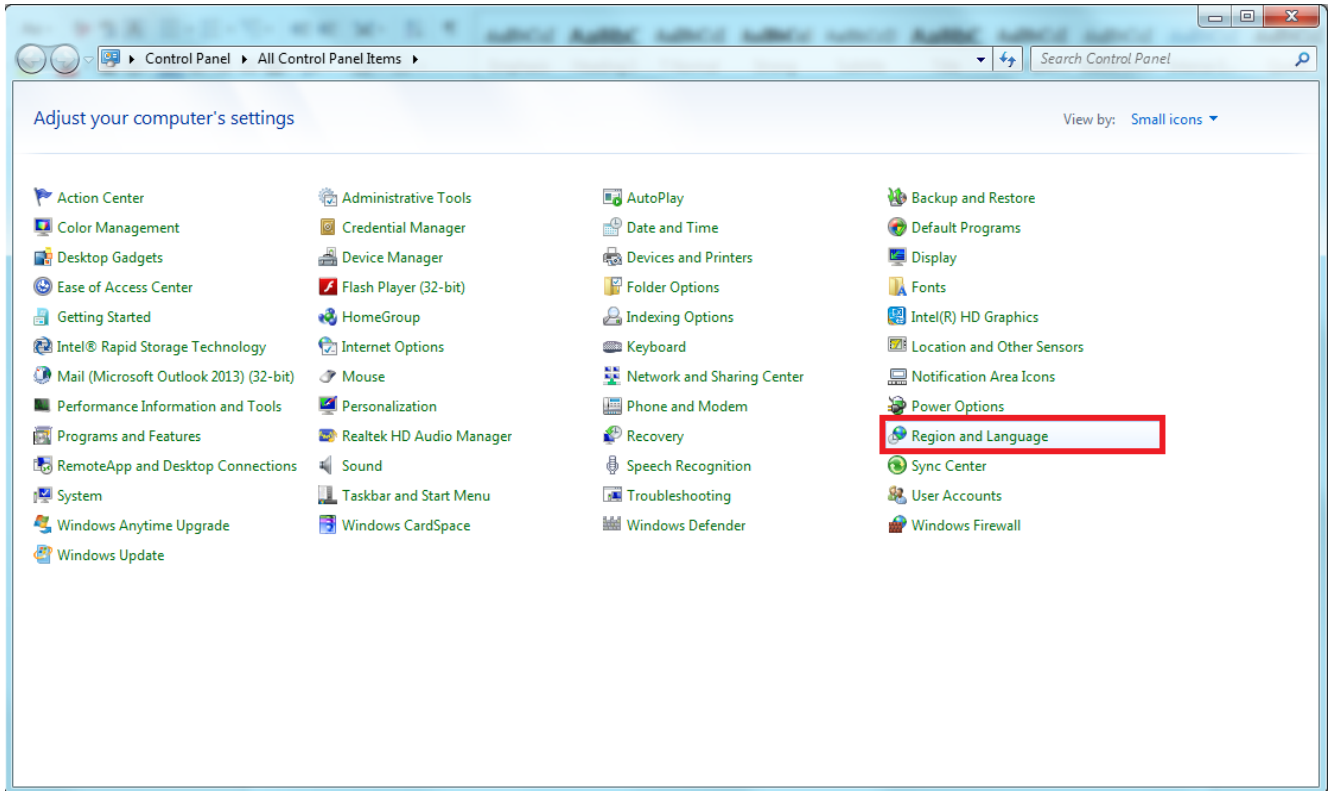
Control Panel ▸ All Control Panel Items ▸

Search Control Panel

Adjust your computer's settings

View by: Small icons

Action Center
Color Management
Desktop Gadgets
Ease of Access Center
Getting Started
Intel® Rapid Storage Technology
Mail (Microsoft Outlook 2013) (32-bit)
Performance Information and Tools
Programs and Features
RemoteApp and Desktop Connections
System
Windows Anytime Upgrade
Windows Update

Administrative Tools
Credential Manager
Device Manager
Flash Player (32-bit)
HomeGroup
Internet Options
Mouse
Personalization
Realtek HD Audio Manager
Sound
Taskbar and Start Menu
Windows CardSpace

AutoPlay
Date and Time
Devices and Printers
Folder Options
Indexing Options
Keyboard
Network and Sharing Center
Phone and Modem
Recovery
Speech Recognition
Troubleshooting
Windows Defender

Backup and Restore
Default Programs
Display
Fonts
Intel(R) HD Graphics
Location and Other Sensors
Notification Area Icons
Power Options
Region and Language
Sync Center
User Accounts
Windows Firewall